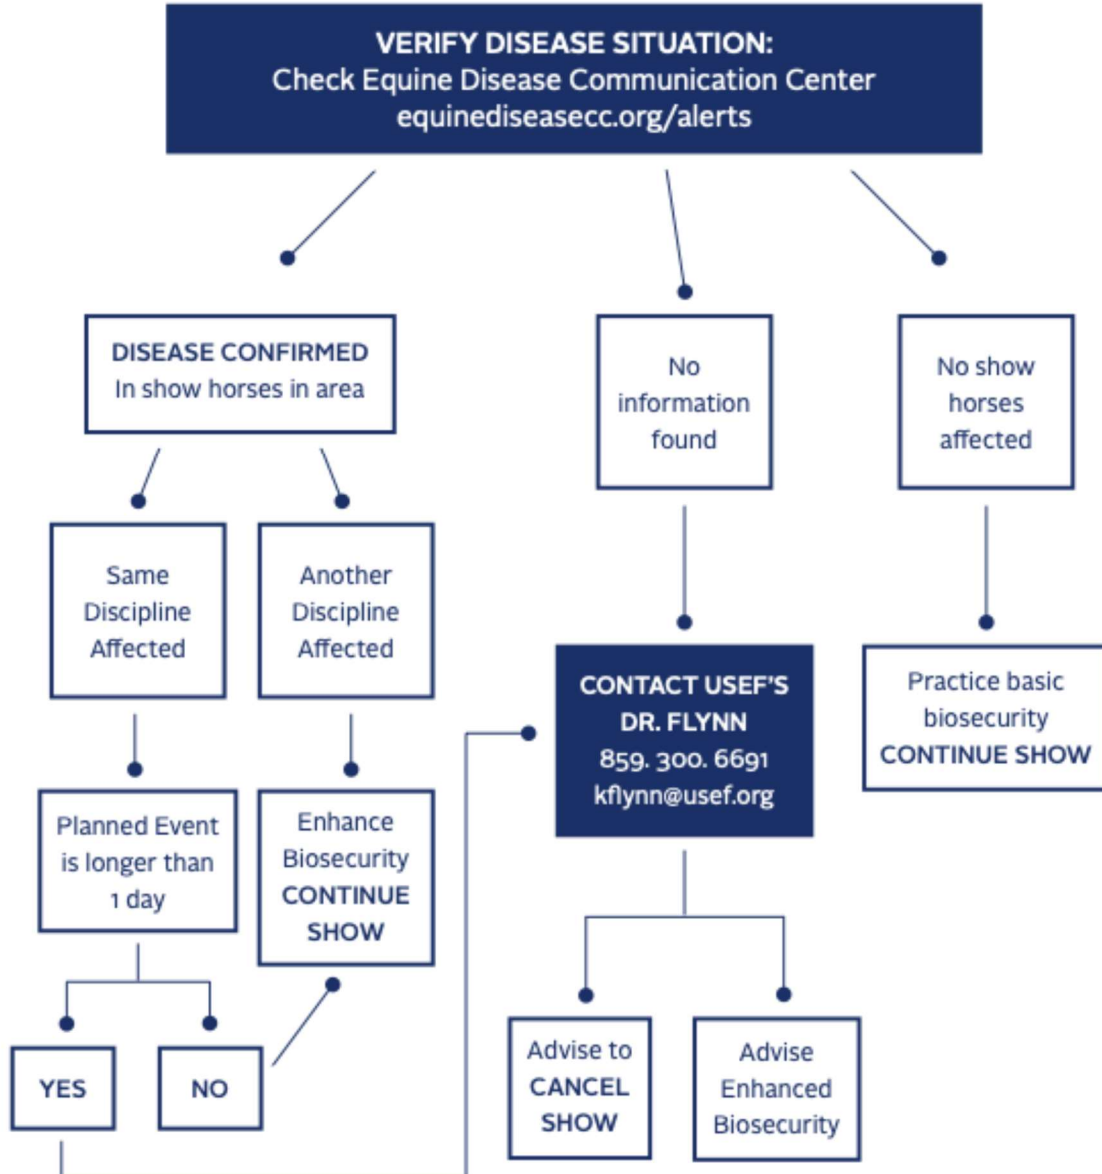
VERIFY DISEASE SITUATION:
Check Equine Disease Communication Center
equinediseasecc.org/alerts

DISEASE CONFIRMED
In show horses in area

No information found

No show horses affected

Same Discipline Affected

Another Discipline Affected

CONTACT USEF'S DR. FLYNN
859. 300. 6691
kflynn@usef.org

Practice basic biosecurity
CONTINUE SHOW

Planned Event is longer than 1 day

Enhance Biosecurity
CONTINUE SHOW

YES

NO

Advise to CANCEL SHOW

Advise Enhanced Biosecurity